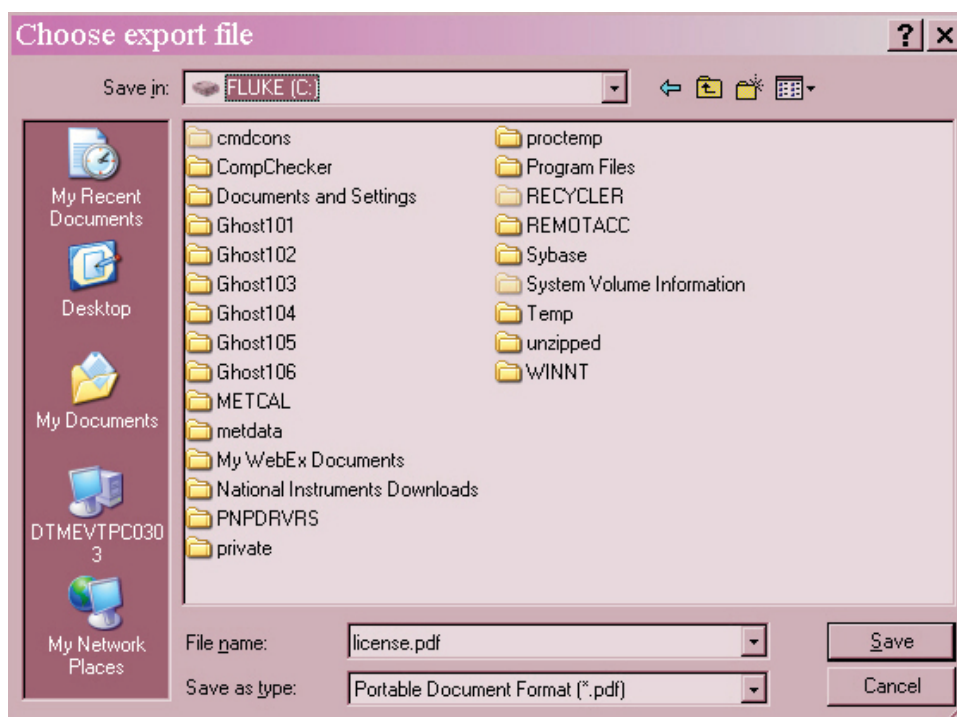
Choose export file

?

Save in: FLUKE (C:)

My Recent Documents

Desktop

My Documents

DTMEVTPC0303

My Network Places

cmdcons
CompChecker
Documents and Settings
Ghost101
Ghost102
Ghost103
Ghost104
Ghost105
Ghost106
METCAL
metdata
My WebEx Documents
National Instruments Downloads
PNPDRVRS
private

proctemp
Program Files
RECYCLER
REMOTACC
Sybase
System Volume Information
Temp
unzipped
WINNT

File name: license.pdf

Save as type: Portable Document Format (*.pdf)

Save

Cancel